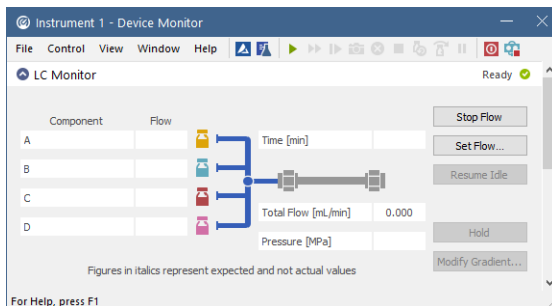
Instrument 1 - Device Monitor

File Control View Window Help

LC Monitor

Ready

| Component | Flow |
|---|---|
| A | |
| B | |
| C | |
| D | |

Time [min]

Total Flow [mL/min] 0.000

Pressure [MPa]

Stop Flow

Set Flow...

Resume Idle

Hold

Modify Gradient...

Figures in italics represent expected and not actual values

For Help, press F1